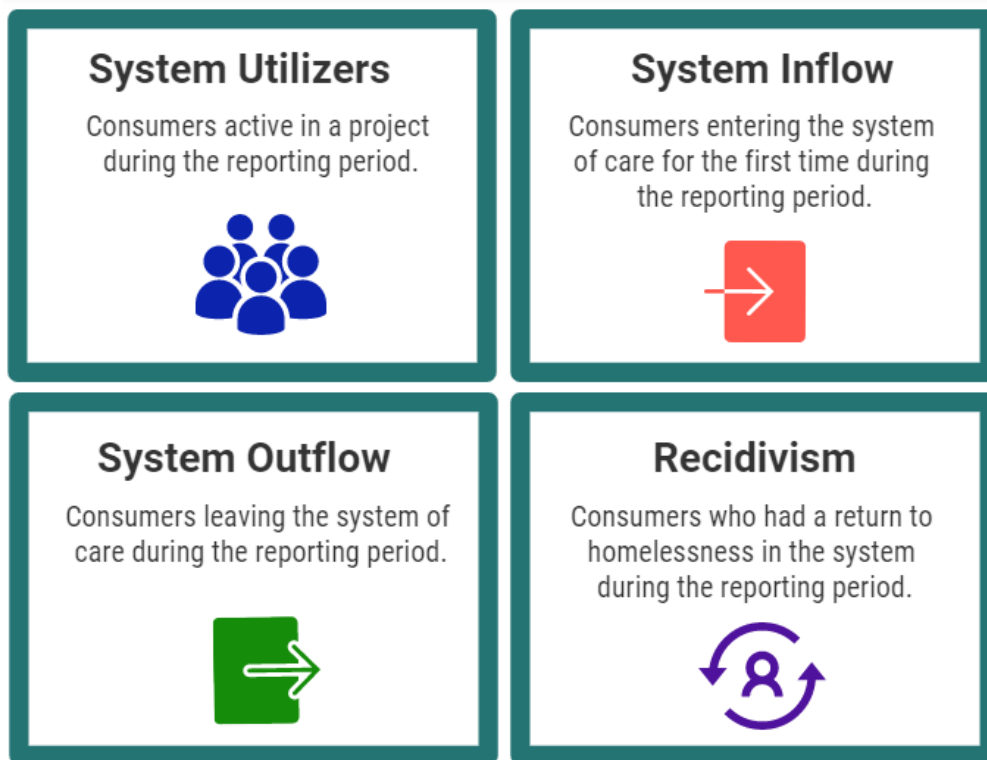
System Utilizers

Consumers active in a project during the reporting period.

System Inflow

Consumers entering the system of care for the first time during the reporting period.

System Outflow

Consumers leaving the system of care during the reporting period.

Recidivism

Consumers who had a return to homelessness in the system during the reporting period.